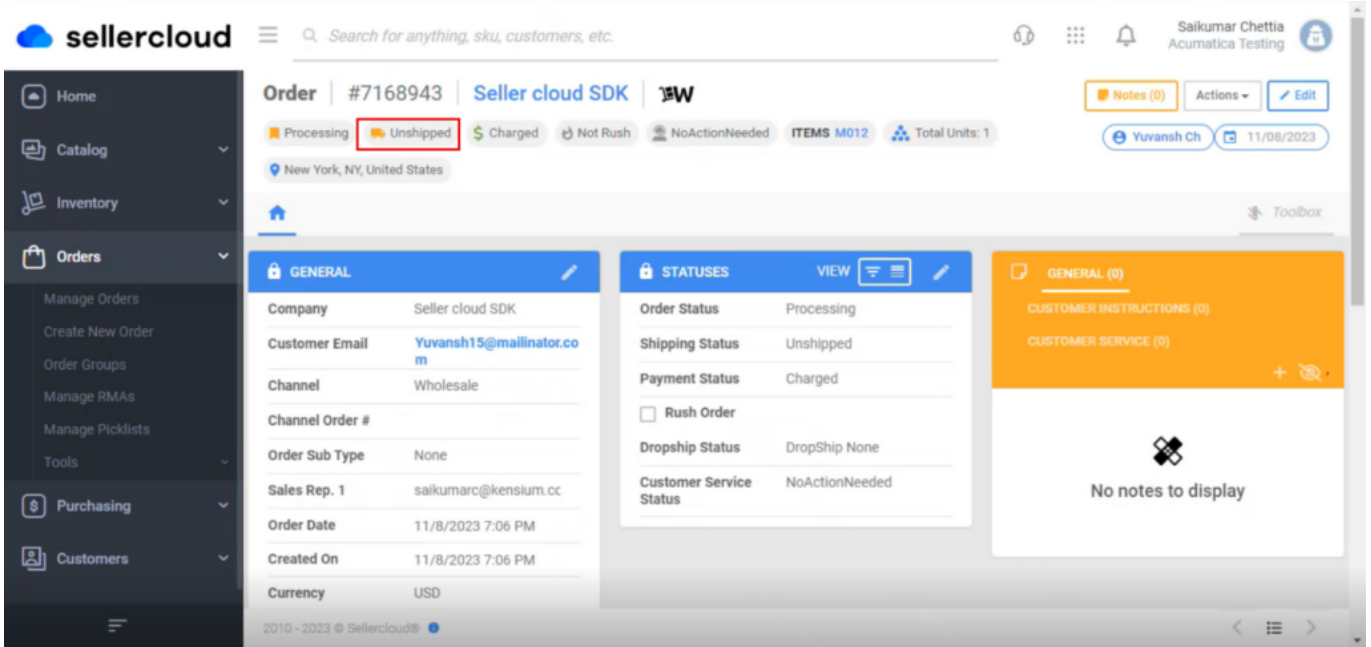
sellercloud

Search for anything, sku, customers, etc.

Saikumar Chettia
Acumatica Testing

Home
Catalog
Inventory
Orders
Manage Orders
Create New Order
Order Groups
Manage RMAs
Manage Picklists
Tools
Purchasing
Customers

Order #7168943 Seller cloud SDK W

Notes (0) Actions Edit

Processing Unshipped Charged Not Rush NoActionNeeded ITEMS M012 Total Units: 1

Yuvansh Ch 11/08/2023

New York, NY, United States

Toolbox

GENERAL

| | |
|---|---|
| Company | Seller cloud SDK |
| Customer Email | Yuvansh15@mailinator.com |
| Channel | Wholesale |
| Channel Order # | |
| Order Sub Type | None |
| Sales Rep. 1 | saikumarc@kensium.cc |
| Order Date | 11/8/2023 7:06 PM |
| Created On | 11/8/2023 7:06 PM |
| Currency | USD |

STATUSES VIEW

| | |
|---|---|
| Order Status | Processing |
| Shipping Status | Unshipped |
| Payment Status | Charged |
| Rush Order | |
| Dropship Status | DropShip None |
| Customer Service Status | NoActionNeeded |

GENERAL (0)
CUSTOMER INSTRUCTIONS (0)
CUSTOMER SERVICE (0)

No notes to display

2010 - 2023 © Sellercloud®